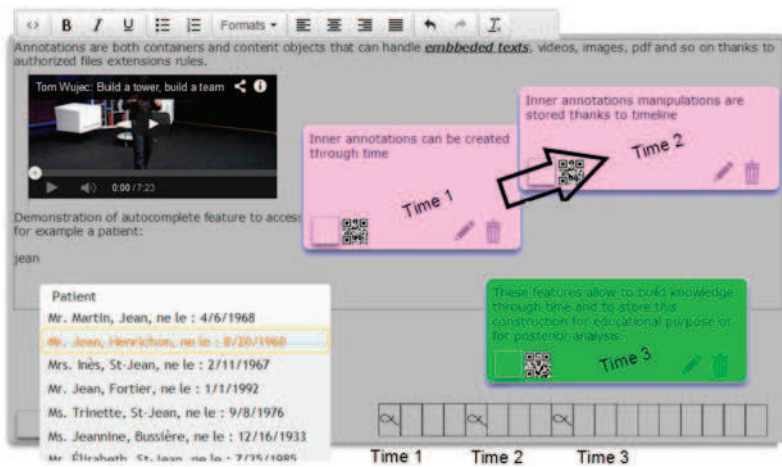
Formats

Annotations are both containers and content objects that can handle *embbeded texts*, videos, images, pdf and so on thanks to authorized files extensions rules.

Tom Wujec: Build a tower, build a team

0:00 / 7:23

Demonstration of autocomplete feature to access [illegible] for example a patient:

jean

Inner annotations can be created through time

Time 1

Inner annotations manipulations are stored thanks to timeline

Time 2

These features allow to build knowledge through time and to store this construction for educational purpose or for posterior analysis.

Time 3

Patient

Mr. Martin, Jean, ne le : 4/6/1968

Mr. Jean, Henrichon, ne le : 8/20/1960

Mrs. Inès, St-Jean, ne le : 2/11/1967

Mr. Jean, Fortier, ne le : 1/1/1992

Ms. Trinette, St-Jean, ne le : 9/8/1976

Ms. Jeannine, Bussière, ne le : 12/16/1933

Mr. Élizabeth, St-Jean, ne le : 7/25/1985

Time 1 Time 2 Time 3